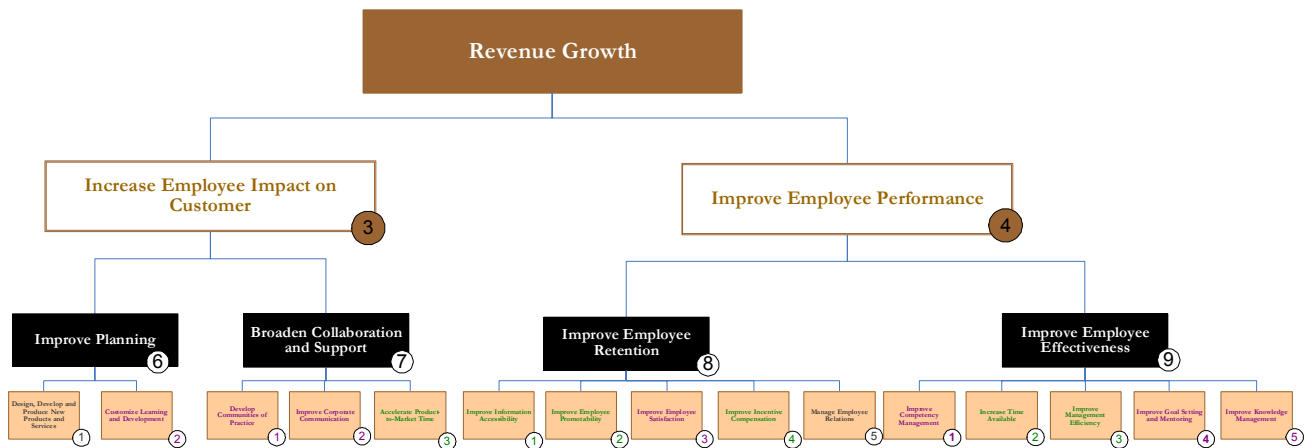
Revenue Growth

Increase Employee Impact on Customer

3

Improve Employee Performance

4

Improve Planning

6

Broaden Collaboration and Support

7

Improve Employee Retention

8

Improve Employee Effectiveness

9

Design, Develop and Produce New Products and Services

1

Customize Learning and Development

2

Develop Communities of Practice

1

Improve Corporate Communication

2

Accelerate Product-to-Market Time

3

Improve Information Accessibility

1

Improve Employee Promotability

2

Improve Employee Satisfaction

3

Improve Incentive Compensation

4

Manage Employee Relations

5

Improve Competency Management

1

Increase Time Available

2

Improve Management Efficiency

3

Improve Goal Setting and Mentoring

4

Improve Knowledge Management

5